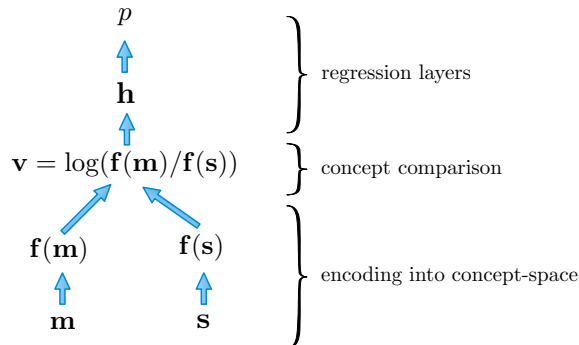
$p$

$\mathbf{h}$

regression layers

$\mathbf{v} = \log(\mathbf{f}(\mathbf{m})/\mathbf{f}(\mathbf{s}))$

concept comparison

$\mathbf{f}(\mathbf{m})$

$\mathbf{f}(\mathbf{s})$

encoding into concept-space

$\mathbf{m}$

$\mathbf{s}$